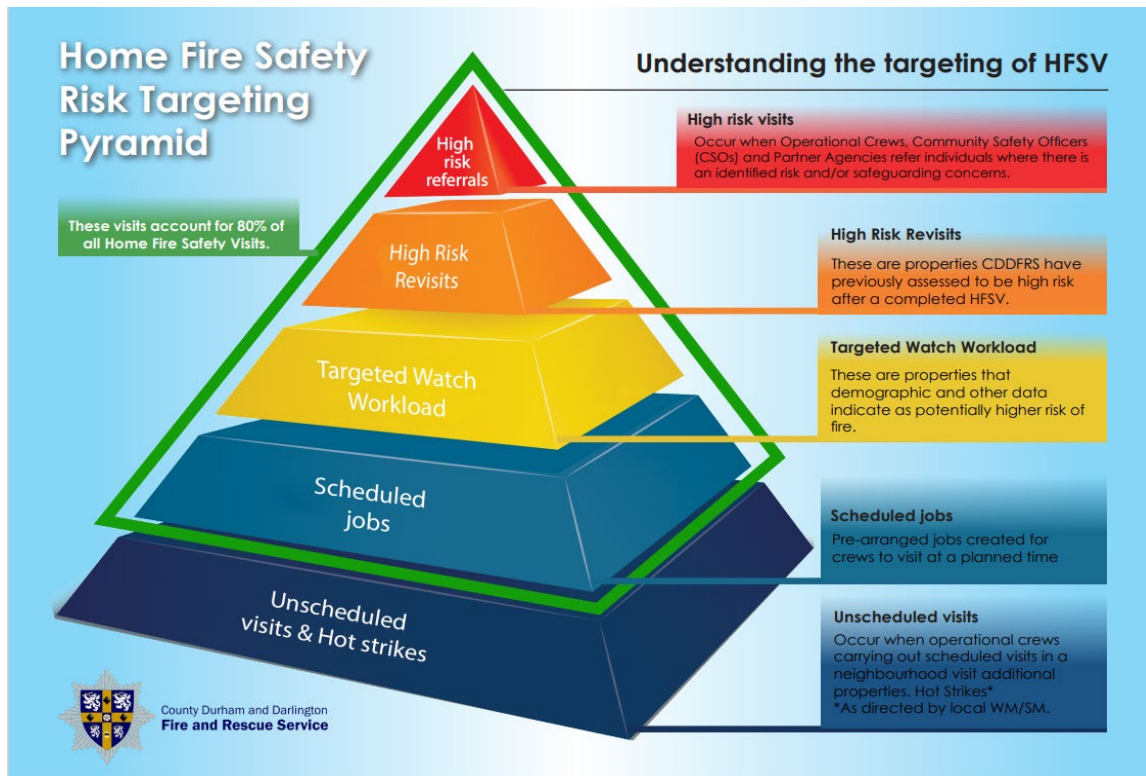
Home Fire Safety Risk Targeting Pyramid

Understanding the targeting of HFSV

These visits account for 80% of all Home Fire Safety Visits.

High risk referrals

High Risk Revisits

Targeted Watch Workload

Scheduled jobs

Unscheduled visits & Hot strikes

High risk visits
Occur when Operational Crews, Community Safety Officers (CSOs) and Partner Agencies refer individuals where there is an identified risk and/or safeguarding concerns.

High Risk Revisits
These are properties CDDFRS have previously assessed to be high risk after a completed HFSV.

Targeted Watch Workload
These are properties that demographic and other data indicate as potentially higher risk of fire.

Scheduled jobs
Pre-arranged jobs created for crews to visit at a planned time

Unscheduled visits
Occur when operational crews carrying out scheduled visits in a neighbourhood visit additional properties. Hot Strikes*
*As directed by local WM/SM.

County Durham and Darlington
Fire and Rescue Service